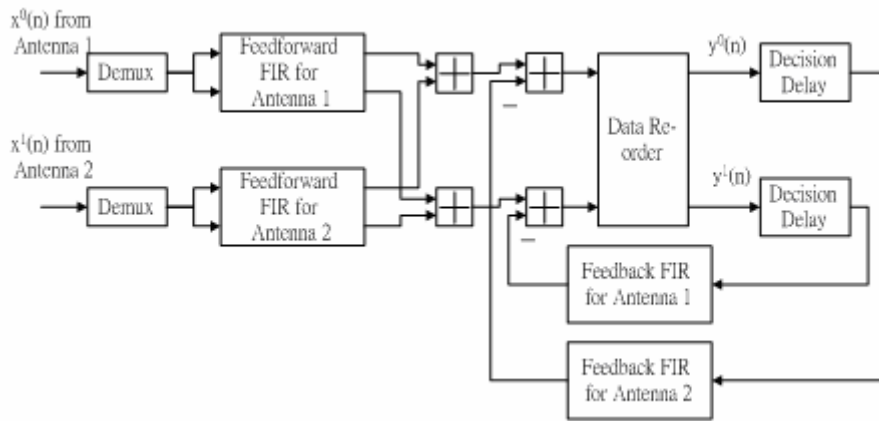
$x^0(n)$ from Antenna 1

Demux

Feedforward FIR for Antenna 1

$x^1(n)$ from Antenna 2

Demux

Feedforward FIR for Antenna 2

–

–

Data Re-order

$y^0(n)$

Decision Delay

$y^1(n)$

Decision Delay

Feedback FIR for Antenna 1

Feedback FIR for Antenna 2